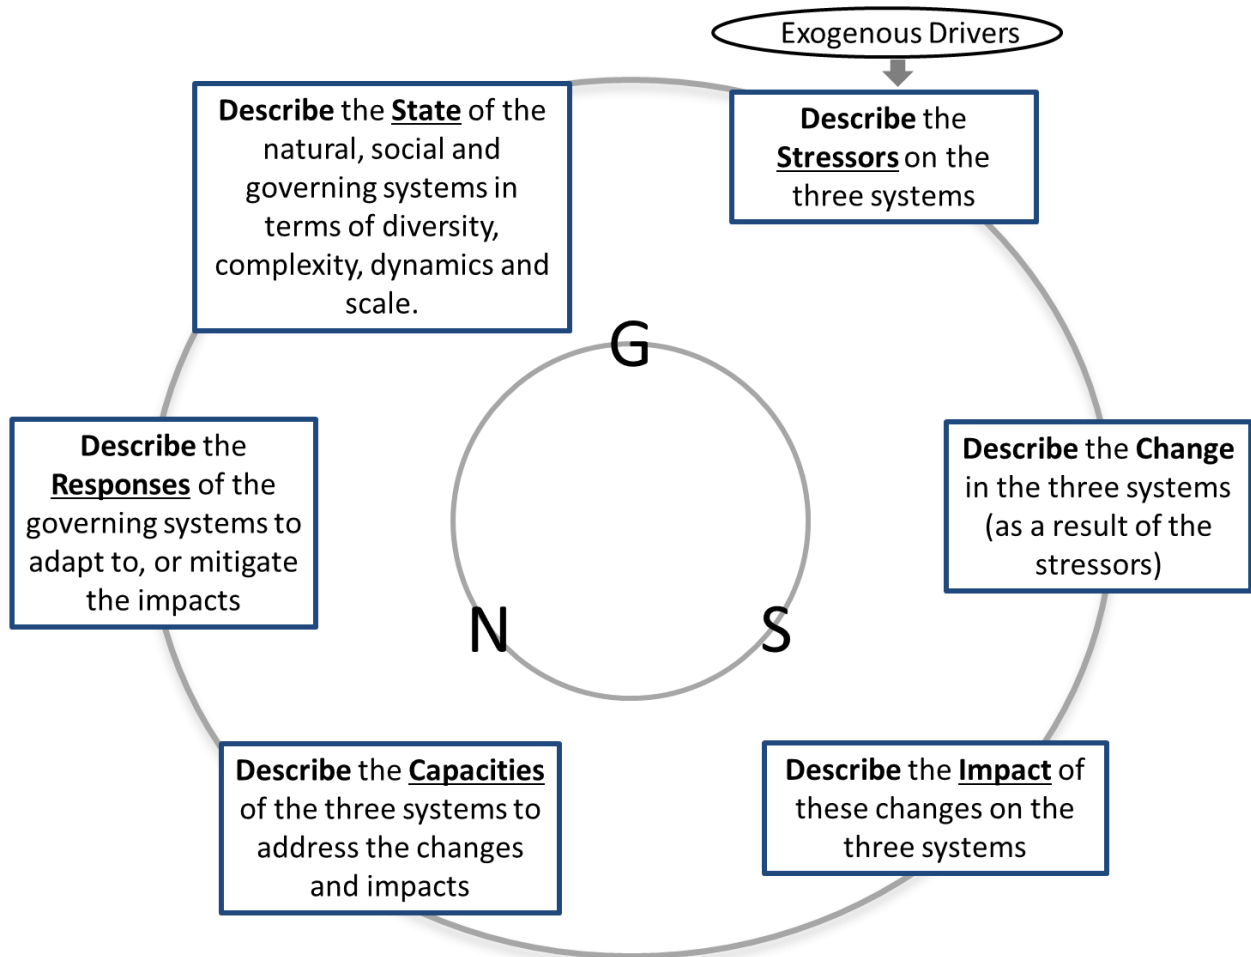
Exogenous Drivers

Describe the Stressors on the three systems

Describe the Change in the three systems (as a result of the stressors)

Describe the Impact of these changes on the three systems

Describe the Capacities of the three systems to address the changes and impacts

Describe the Responses of the governing systems to adapt to, or mitigate the impacts

Describe the State of the natural, social and governing systems in terms of diversity, complexity, dynamics and scale.

G

N

S